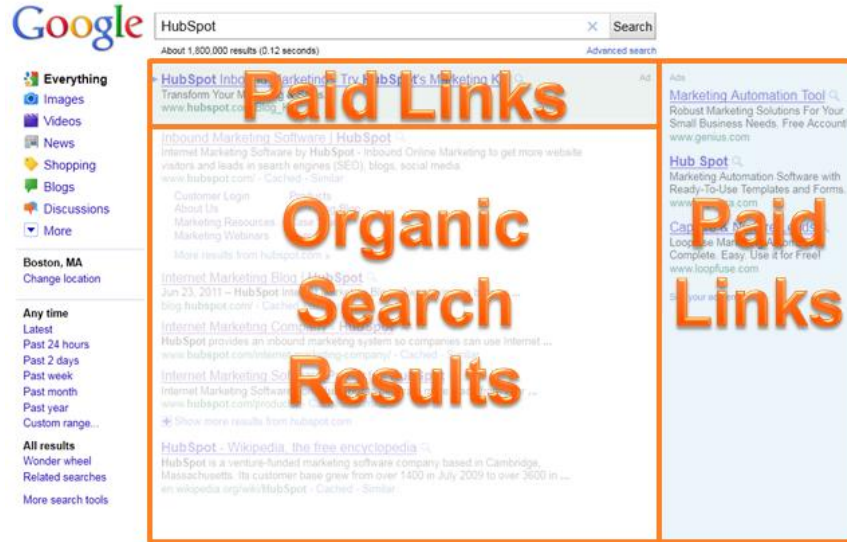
Google

HubSpot

Search

About 1,800,000 results (0.12 seconds)

Advanced search

Everything
Images
Videos
News
Shopping
Blogs
Discussions
More

Boston, MA
Change location

Any time
Latest
Past 24 hours
Past 2 days
Past week
Past month
Past year
Custom range...

All results
Wonder wheel
Related searches

More search tools

HubSpot Inbound Marketing - Try HubSpot's Marketing Kit
Transform Your M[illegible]
www.hubspot.com/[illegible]

Ad

Paid Links

Inbound Marketing Software | HubSpot
Internet Marketing Software by HubSpot - Inbound Online Marketing to get more website visitors and leads in search engines (SEO), blogs, social media.
www.hubspot.com/ - Cached - Similar

Customer Login
About Us
Marketing Resources
Marketing Webinars

Products

More results from hubspot.com »

Internet Marketing Blog | HubSpot
Jun 23, 2011 – HubSpot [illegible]
blog.hubspot.com/ - Cached

Internet Marketing Company - HubSpot
HubSpot provides an inbound marketing system so companies can use Internet ...
www.hubspot.com/internet-marketing-company/ - Cached - Similar

Internet Marketing So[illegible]
Internet Marketing Softwa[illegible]
www.hubspot.com/produc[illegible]

Show more results from hubspot.com

HubSpot - Wikipedia, the free encyclopedia
HubSpot is a venture-funded marketing software company based in Cambridge, Massachusetts. Its customer base grew from over 1400 in July 2009 to over 3600 in ...
en.wikipedia.org/wiki/HubSpot - Cached - Similar

Organic Search Results

Ads

Marketing Automation Tool
Robust Marketing Solutions For Your Small Business Needs. Free Account
www.genius.com

Hub Spot
Marketing Automation Software with Ready-To-Use Templates and Forms.
www.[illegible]a.com

Cap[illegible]
Loop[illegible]
Complete. Easy. Use it for Free!
www.loopfuse.com

S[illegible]

Paid Links